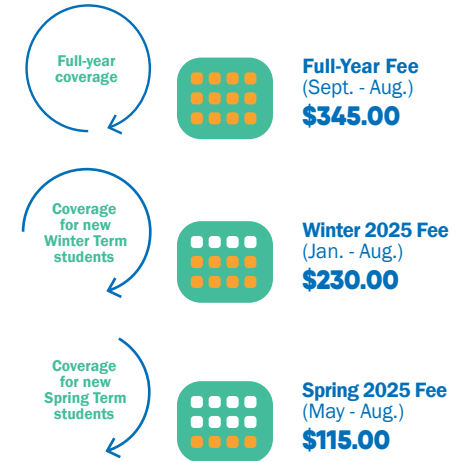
Full-year coverage

Full-Year Fee
(Sept. - Aug.)
$345.00

Coverage for new Winter Term students

Winter 2025 Fee
(Jan. - Aug.)
$230.00

Coverage for new Spring Term students

Spring 2025 Fee
(May - Aug.)
$115.00